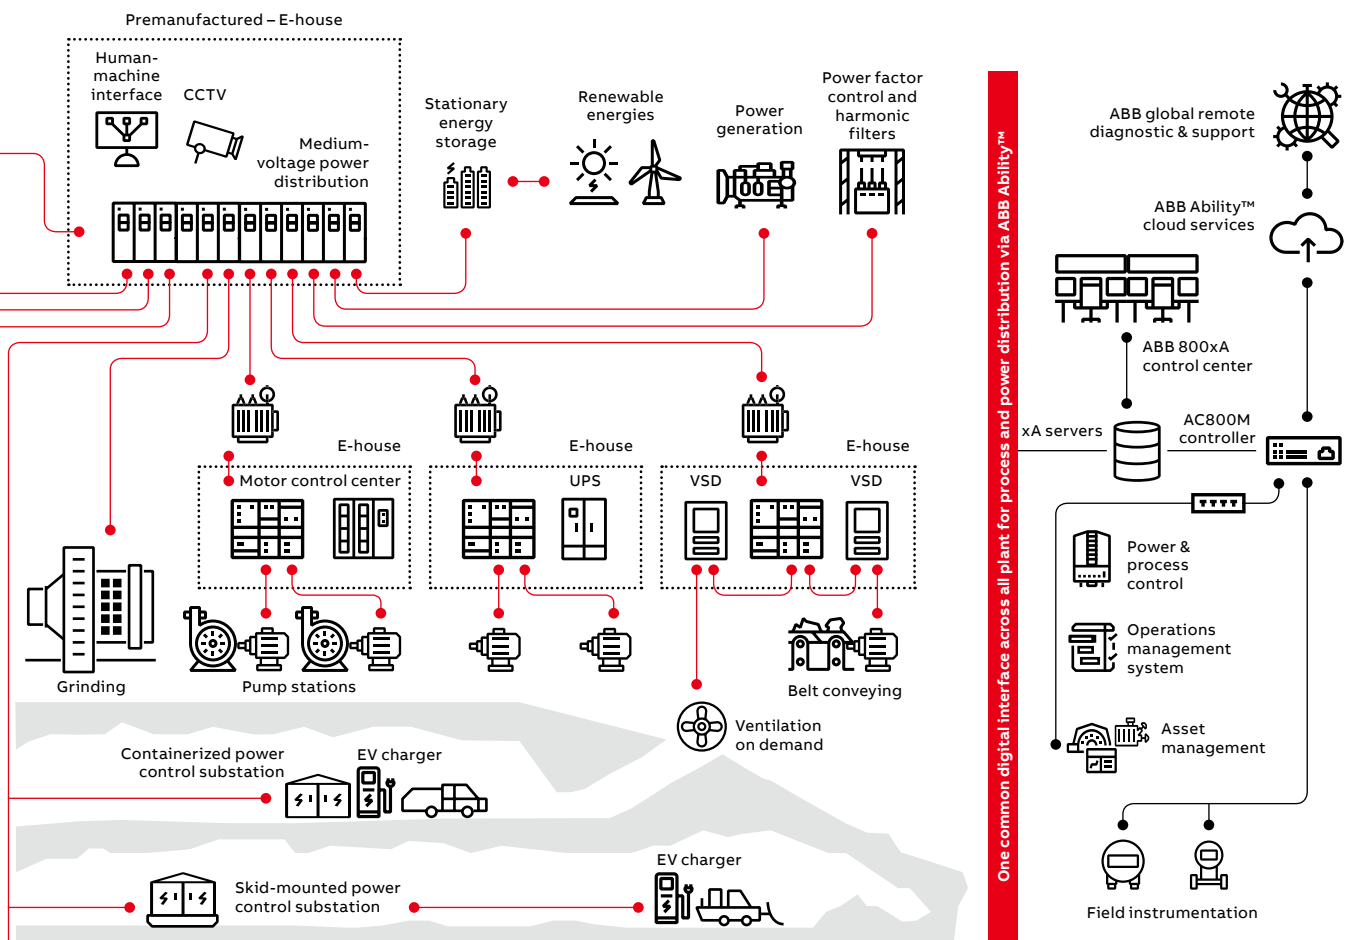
Premanufactured – E-house

Human-machine interface

CCTV

Medium-voltage power distribution

Stationary energy storage

Renewable energies

Power generation

Power factor control and harmonic filters

E-house

Motor control center

E-house

UPS

E-house

VSD

VSD

Grinding

Pump stations

Belt conveying

Ventilation on demand

Containerized power control substation

EV charger

Skid-mounted power control substation

EV charger

One common digital interface across all plant for process and power distribution via ABB Ability™

ABB global remote diagnostic & support

ABB Ability™ cloud services

ABB 800xA control center

xA servers

AC800M controller

Power & process control

Operations management system

Asset management

Field instrumentation